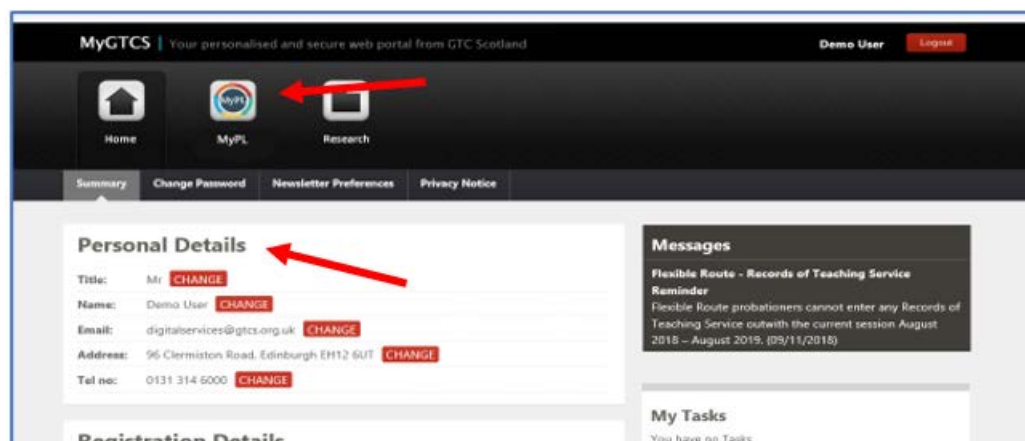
MyGTCS | Your personalised and secure web portal from GTC Scotland

Demo User Logout

Home MyPL Research

Summary Change Password Newsletter Preferences Privacy Notice

Personal Details

| | | |
|---|---|---|
| Title: | Mr | CHANGE |
| Name: | Demo User | CHANGE |
| Email: | digitalservices@gtcs.org.uk | CHANGE |
| Address: | 96 Clermiston Road, Edinburgh EH12 6UT | CHANGE |
| Tel no: | 0131 314 6000 | CHANGE |

Registration Details

Messages

Flexible Route - Records of Teaching Service Reminder

Flexible Route probationers cannot enter any Records of Teaching Service outwith the current session August 2018 – August 2019. (09/11/2018)

My Tasks

You have no Tasks